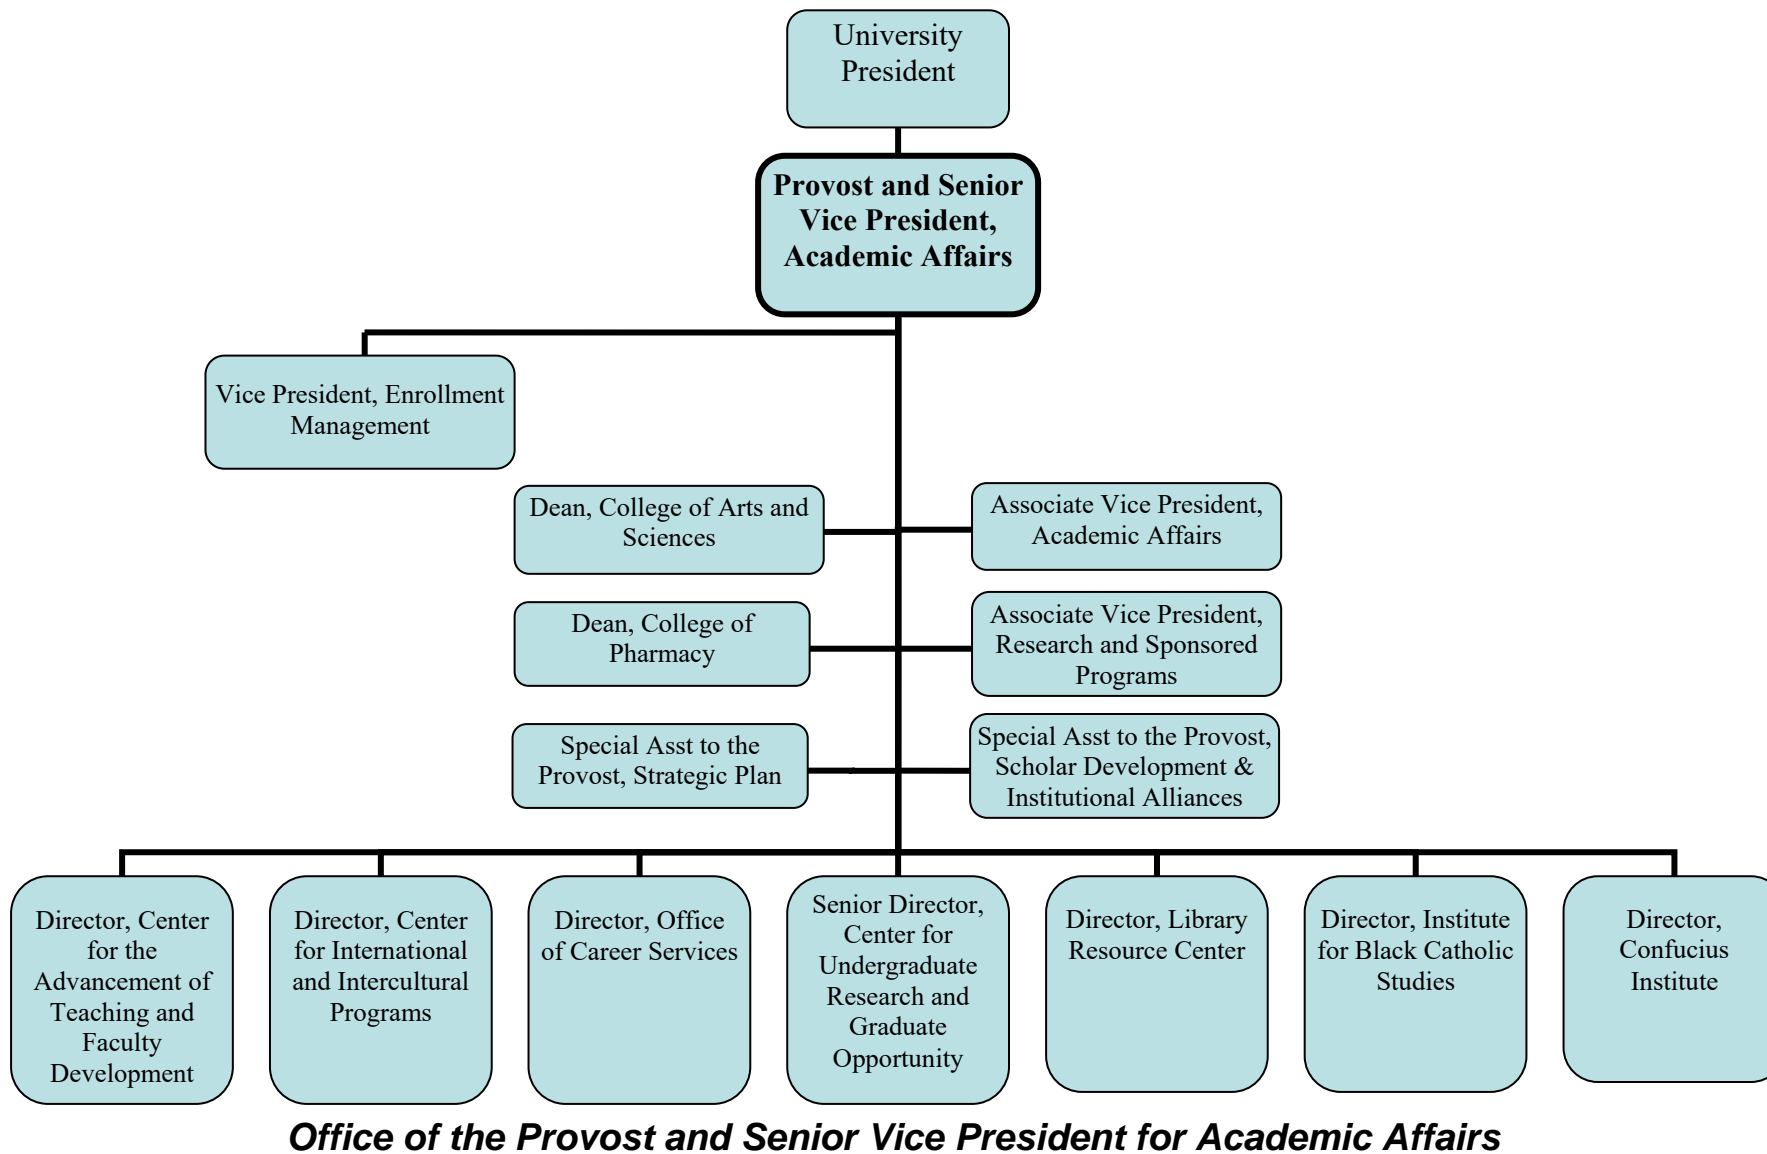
University President

**Provost and Senior Vice President, Academic Affairs**

Vice President, Enrollment Management

Dean, College of Arts and Sciences

Associate Vice President, Academic Affairs

Dean, College of Pharmacy

Associate Vice President, Research and Sponsored Programs

Special Asst to the Provost, Strategic Plan

Special Asst to the Provost, Scholar Development & Institutional Alliances

Director, Center for the Advancement of Teaching and Faculty Development

Director, Center for International and Intercultural Programs

Director, Office of Career Services

Senior Director, Center for Undergraduate Research and Graduate Opportunity

Director, Library Resource Center

Director, Institute for Black Catholic Studies

Director, Confucius Institute

*Office of the Provost and Senior Vice President for Academic Affairs*